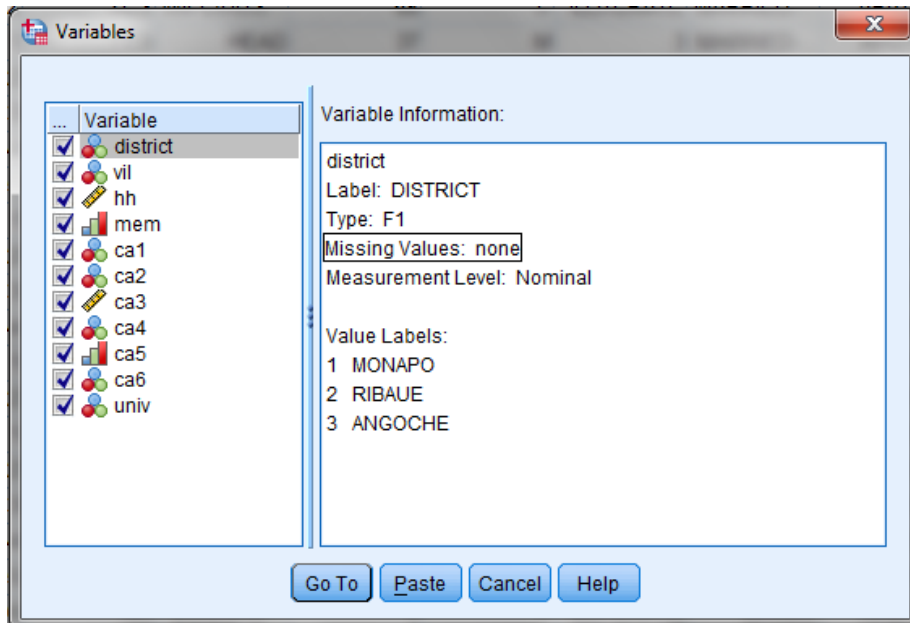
Variables

| ... | Variable |
|---|---|
| | district |
| | vil |
| | hh |
| | mem |
| | ca1 |
| | ca2 |
| | ca3 |
| | ca4 |
| | ca5 |
| | ca6 |
| | univ |

Variable Information:

district
Label: DISTRICT
Type: F1
Missing Values: none
Measurement Level: Nominal

Value Labels:
1 MONAPO
2 RIBAUE
3 ANGOCHE

Go To
Paste
Cancel
Help